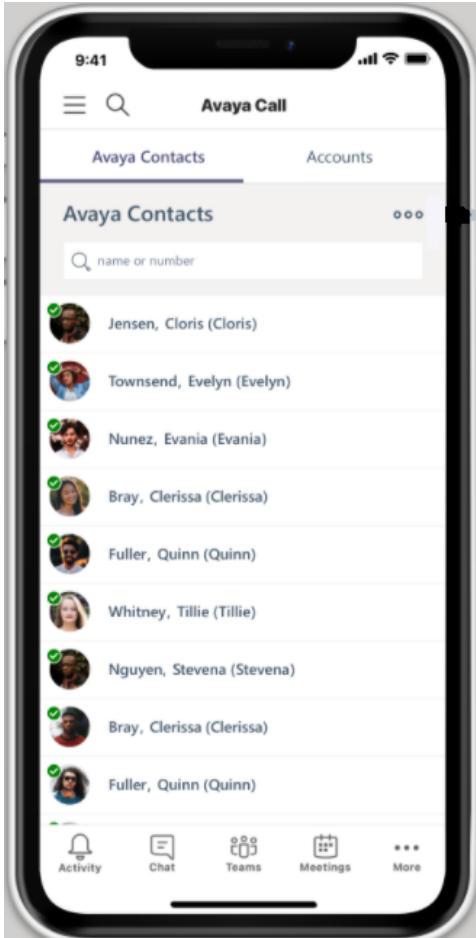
9:41

Avaya Call

Avaya Contacts

Accounts

Avaya Contacts

name or number

Jensen, Cloris (Cloris)

Townsend, Evelyn (Evelyn)

Nunez, Evania (Evania)

Bray, Clerissa (Clerissa)

Fuller, Quinn (Quinn)

Whitney, Tillie (Tillie)

Nguyen, Stevena (Stevena)

Bray, Clerissa (Clerissa)

Fuller, Quinn (Quinn)

Activity

Chat

Teams

Meetings

More